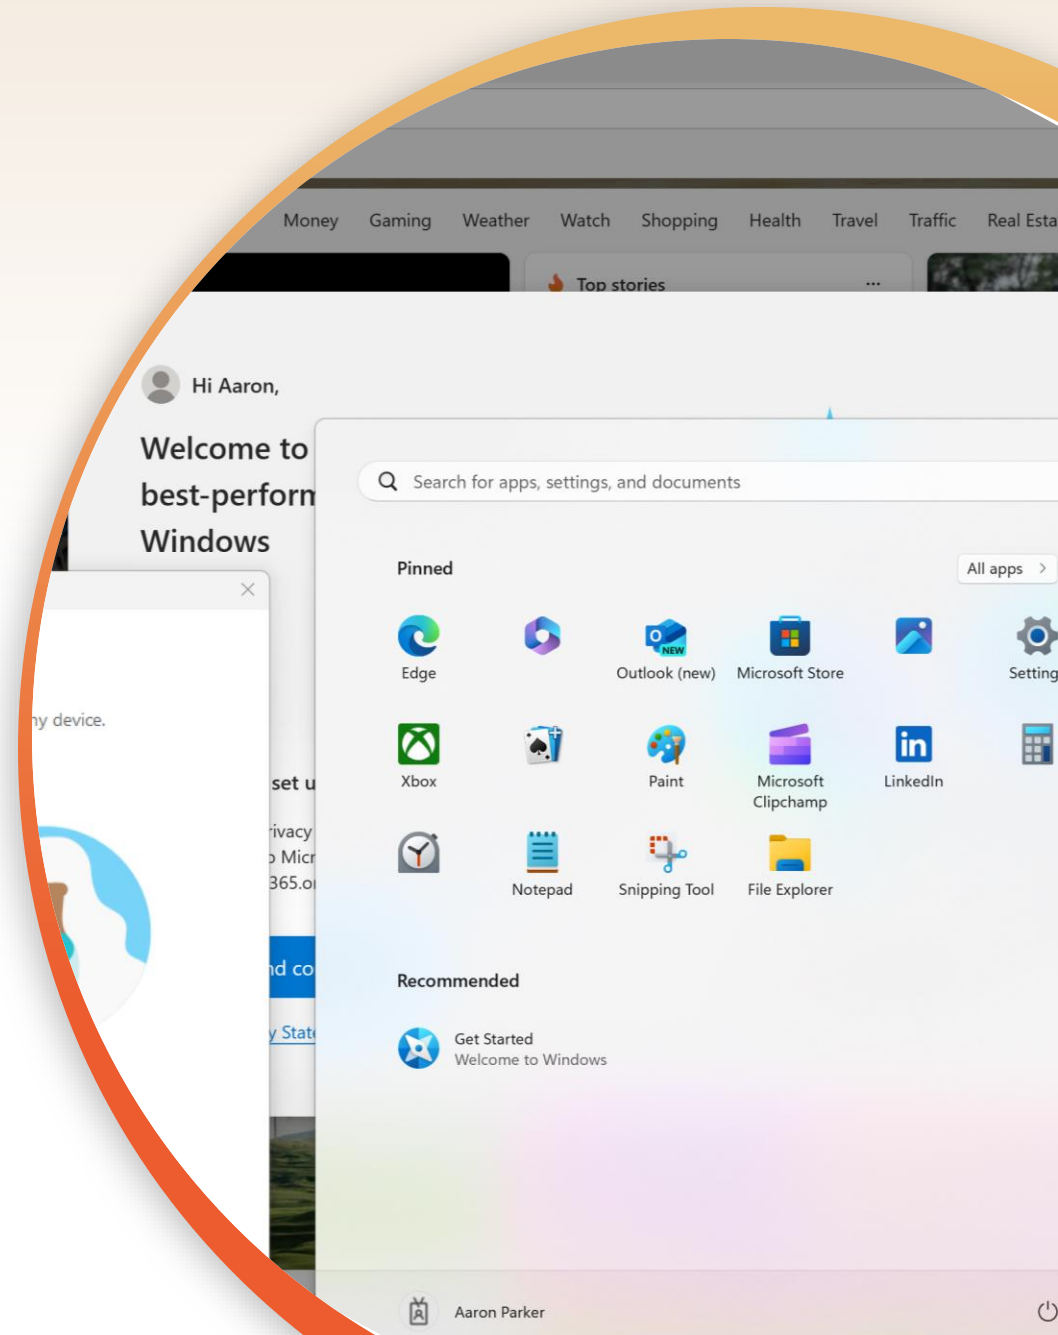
Money Gaming Weather Watch Shopping Health Travel Traffic Real Esta

Top stories ···

Hi Aaron,

Welcome to best-perforn Windows

ny device.

set u

rivacy Micr 365.o

nd co

y Stat

Search for apps, settings, and documents

Pinned

All apps >

Edge

Outlook (new)

Microsoft Store

Setting

Xbox

Paint

Microsoft Clipchamp

LinkedIn

Notepad

Snipping Tool

File Explorer

Recommended

Get Started
Welcome to Windows

Aaron Parker